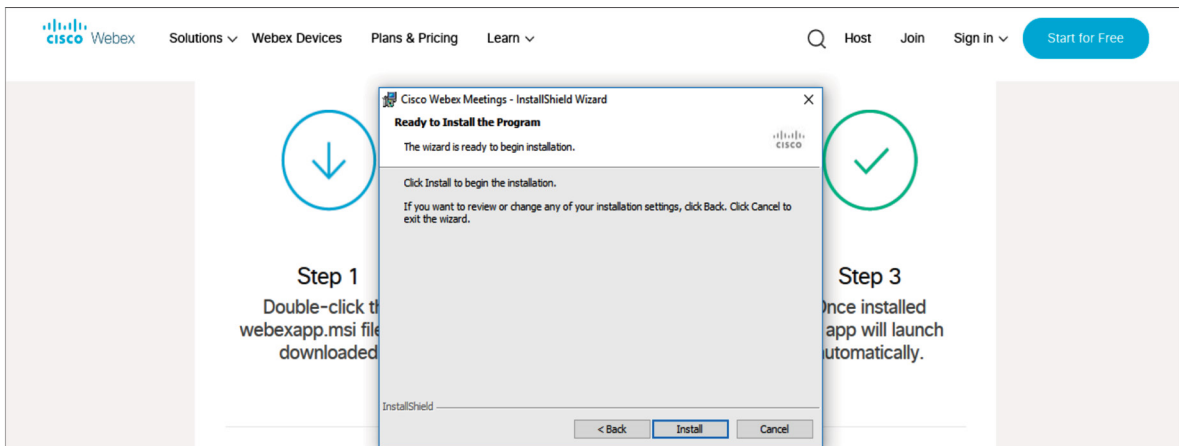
cisco Webex
Solutions Webex Devices Plans & Pricing Learn
Host Join Sign in Start for Free

Cisco Webex Meetings - InstallShield Wizard
Ready to Install the Program
The wizard is ready to begin installation.
cisco

Click Install to begin the installation.

If you want to review or change any of your installation settings, click Back. Click Cancel to exit the wizard.

InstallShield
< Back Install Cancel

Step 1
Double-click th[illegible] webexapp.msi file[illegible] downloaded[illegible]

Step 3
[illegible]nce installed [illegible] app will launch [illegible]utomatically.